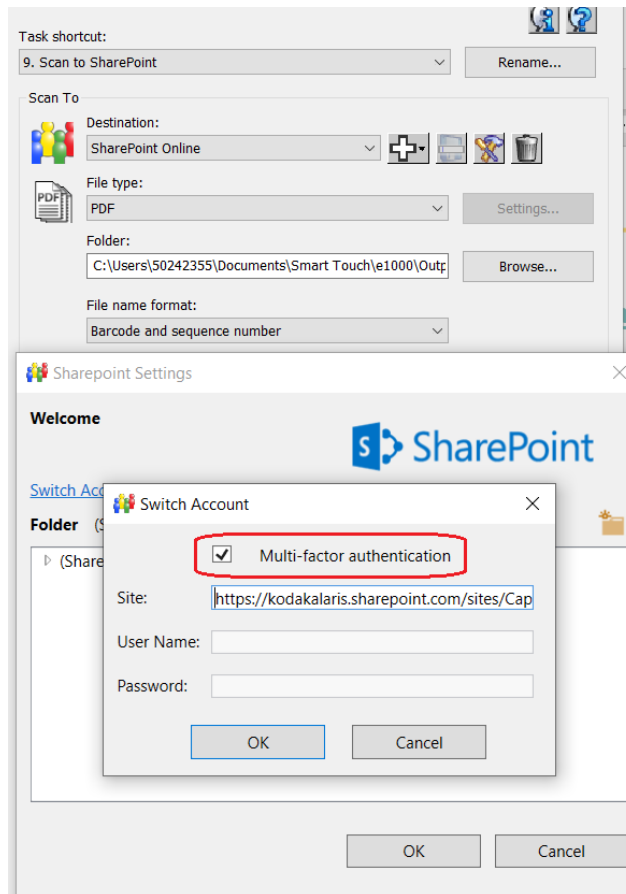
Task shortcut:
9. Scan to SharePoint
Rename...

Scan To
Destination:
SharePoint Online
File type:
PDF
Settings...
Folder:
C:\Users\50242355\Documents\Smart Touch\e1000\Outp
Browse...
File name format:
Barcode and sequence number

Sharepoint Settings
Welcome
SharePoint
Switch Acc
Folder (S
(Share

Switch Account
Multi-factor authentication
Site: https://kodakalaris.sharepoint.com/sites/Cap
User Name:
Password:
OK
Cancel

OK
Cancel